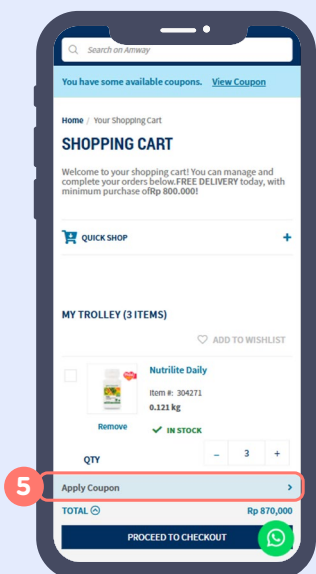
Search on Amway

You have some available coupons. View Coupon

Home / Your Shopping Cart

SHOPPING CART

Welcome to your shopping cart! You can manage and complete your orders below.FREE DELIVERY today, with minimum purchase ofRp 800.000!

QUICK SHOP +

MY TROLLEY (3 ITEMS)

ADD TO WISHLIST

Nutrilite Daily

Item #: 304271

0.121 kg

Remove

IN STOCK

QTY

– 3 +

5

Apply Coupon >

TOTAL

Rp 870,000

PROCEED TO CHECKOUT